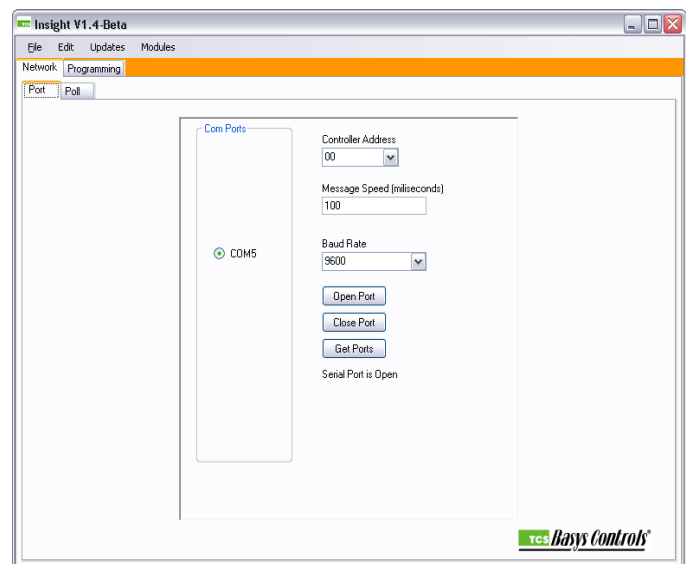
Insight V1.4-Beta

File Edit Updates Modules

Network Programming

Port Poll

Com Ports

COM5

Controller Address

00

Message Speed (miliseconds)

100

Baud Rate

9600

Open Port

Close Port

Get Ports

Serial Port is Open

TCS Basys Controls®